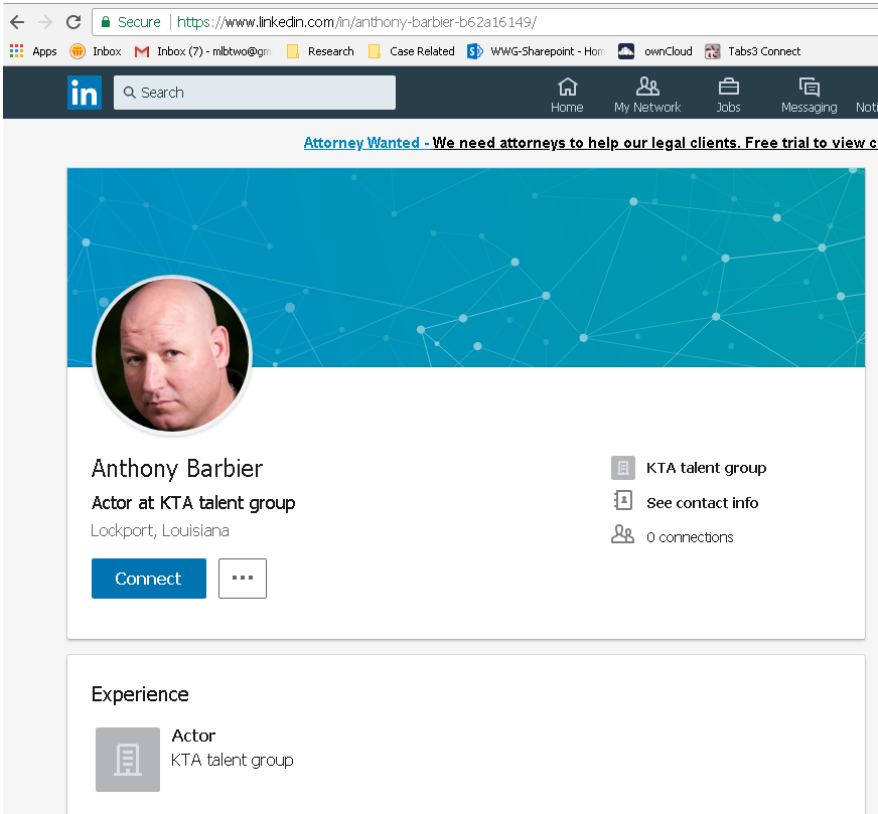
Secure | https://www.linkedin.com/in/anthony-barbier-b62a16149/

Apps Inbox Inbox (7) - mlbtwo@gm Research Case Related WWG-Sharepoint - Hom ownCloud Tabs3 Connect

in Search Home My Network Jobs Messaging Noti

Attorney Wanted - We need attorneys to help our legal clients. Free trial to view c

Anthony Barbier
Actor at KTA talent group
Lockport, Louisiana

Connect ···

KTA talent group
See contact info
0 connections

Experience

Actor
KTA talent group